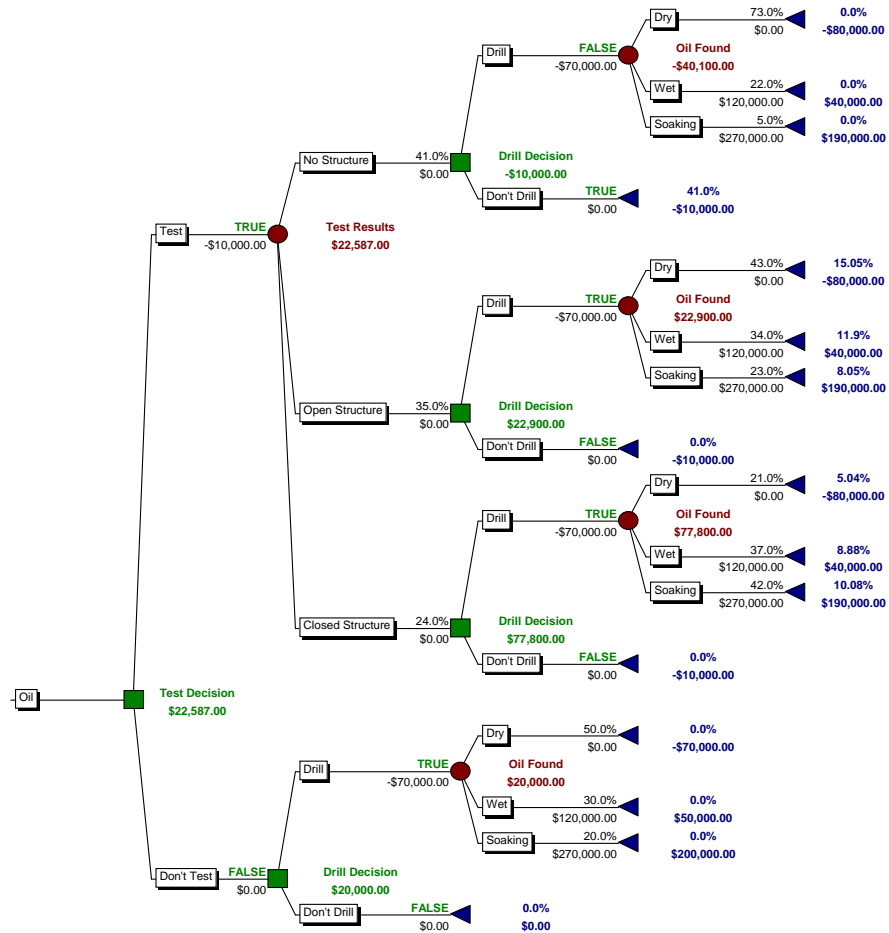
Oil

Test Decision
$22,587.00

Test
TRUE
-$10,000.00

Test Results
$22,587.00

No Structure
41.0%
$0.00

Drill Decision
-$10,000.00

Drill
FALSE
-$70,000.00

Oil Found
-$40,100.00

Dry
73.0%
$0.00
0.0%
-$80,000.00

Wet
22.0%
$120,000.00
0.0%
$40,000.00

Soaking
5.0%
$270,000.00
0.0%
$190,000.00

Don't Drill
TRUE
$0.00
41.0%
-$10,000.00

Open Structure
35.0%
$0.00

Drill Decision
$22,900.00

Drill
TRUE
-$70,000.00

Oil Found
$22,900.00

Dry
43.0%
$0.00
15.05%
-$80,000.00

Wet
34.0%
$120,000.00
11.9%
$40,000.00

Soaking
23.0%
$270,000.00
8.05%
$190,000.00

Don't Drill
FALSE
$0.00
0.0%
-$10,000.00

Closed Structure
24.0%
$0.00

Drill Decision
$77,800.00

Drill
TRUE
-$70,000.00

Oil Found
$77,800.00

Dry
21.0%
$0.00
5.04%
-$80,000.00

Wet
37.0%
$120,000.00
8.88%
$40,000.00

Soaking
42.0%
$270,000.00
10.08%
$190,000.00

Don't Drill
FALSE
$0.00
0.0%
-$10,000.00

Don't Test
FALSE
$0.00

Drill Decision
$20,000.00

Drill
TRUE
-$70,000.00

Oil Found
$20,000.00

Dry
50.0%
$0.00
0.0%
-$70,000.00

Wet
30.0%
$120,000.00
0.0%
$50,000.00

Soaking
20.0%
$270,000.00
0.0%
$200,000.00

Don't Drill
FALSE
$0.00
0.0%
$0.00